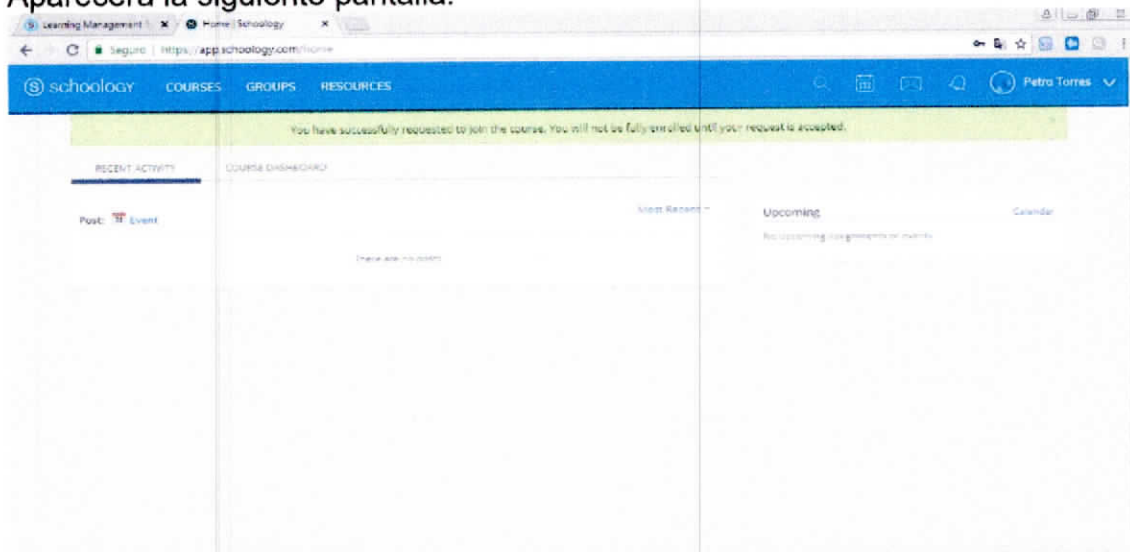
Aparecerá la siguiente pantalla:

Learning Management
Home | Schoology

Seguro | https://app.schoology.com/home

schoology COURSES GROUPS RESOURCES

Petra Torres

You have successfully requested to join the course. You will not be fully enrolled until your request is accepted.

RECENT ACTIVITY COURSE DASHBOARD

Post: Event

Most Recent

There are no posts

Upcoming

Calendar

No upcoming assignments or events